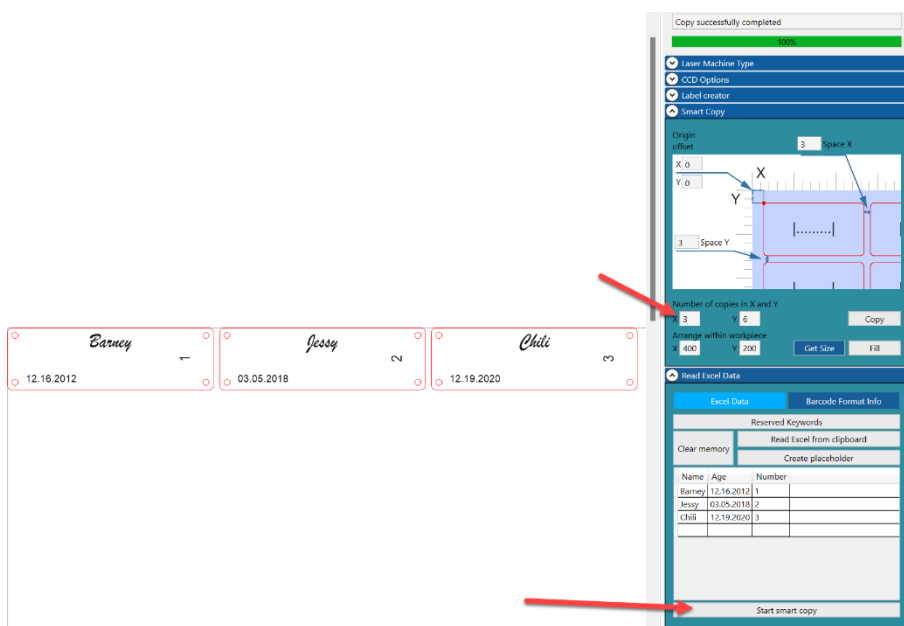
Barney
1
12.16.2012

Jessy
2
03.05.2018

Chili
3
12.19.2020

Copy successfully completed
100%
Laser Machine Type
CCD Options
Label creator
Smart Copy
Origin offset
X 0
Y 0
3 Space X
X
Y
3 Space Y
Number of copies in X and Y
X 3 Y 6
Copy
Arrange within workpiece
X 400 Y 200
Get Size
Fill
Read Excel Data
Excel Data
Barcode Format Info
Reserved Keywords
Clear memory
Read Excel from clipboard
Create placeholder

| Name | Age | Number |
|---|---|---|
| Barney | 12.16.2012 | 1 |
| Jessy | 03.05.2018 | 2 |
| Chili | 12.19.2020 | 3 |

Start smart copy